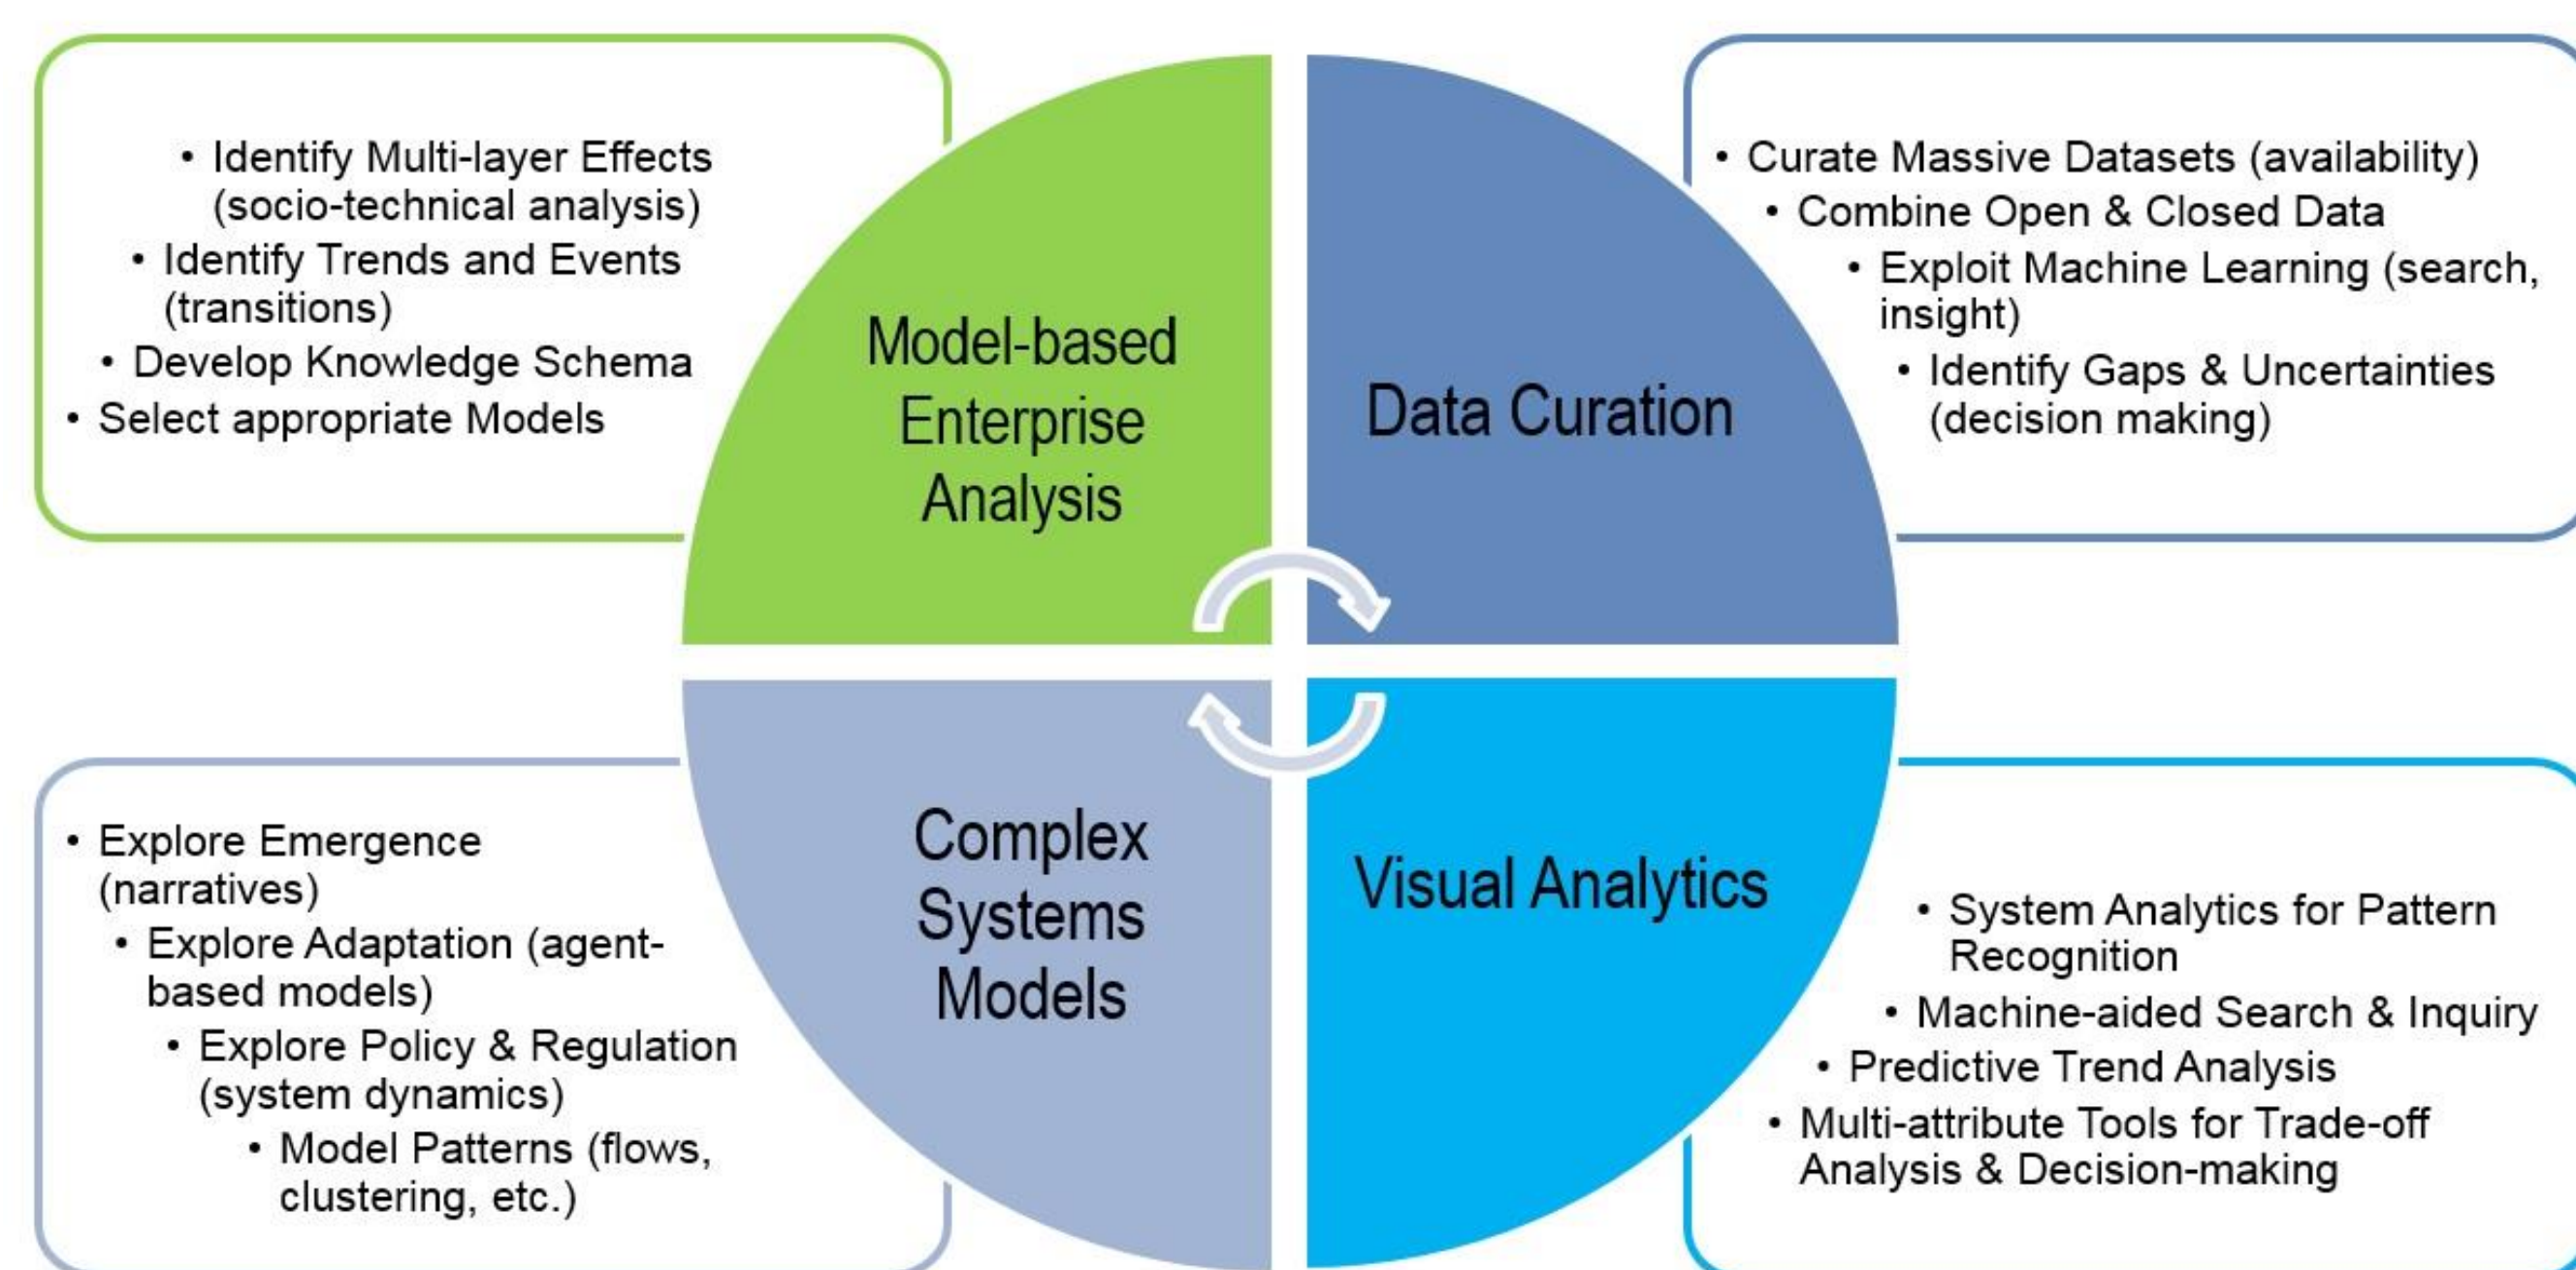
• Identify Multi-layer Effects (socio-technical analysis)
• Identify Trends and Events (transitions)
• Develop Knowledge Schema
• Select appropriate Models

Model-based Enterprise Analysis

Data Curation

• Curate Massive Datasets (availability)
• Combine Open & Closed Data
• Exploit Machine Learning (search, insight)
• Identify Gaps & Uncertainties (decision making)

• Explore Emergence (narratives)
• Explore Adaptation (agent-based models)
• Explore Policy & Regulation (system dynamics)
• Model Patterns (flows, clustering, etc.)

Complex Systems Models

Visual Analytics

• System Analytics for Pattern Recognition
• Machine-aided Search & Inquiry
• Predictive Trend Analysis
• Multi-attribute Tools for Trade-off Analysis & Decision-making